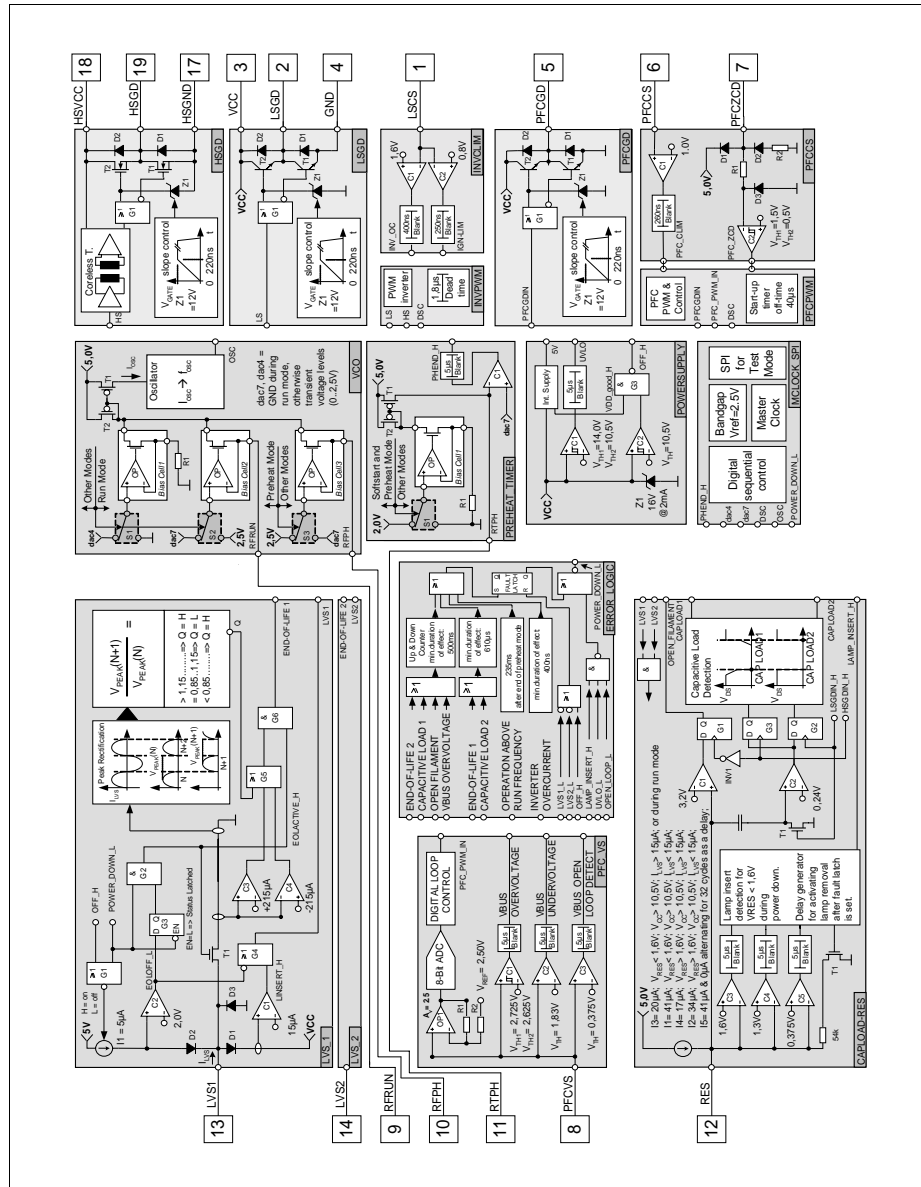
HSVCC 18
HSGD 19
HSGND 17
VCC 3
LSGD 2
GND 4
LSCS 1
PFCGD 5
PFCCS 6
PFCZCD 7

HSGD
Coreless T.
HS
≥1 G1
T2 T1 D2 D1 Z1
slope control
$V_{GATE}$ Z1 =12V
0 220ns t

LSGD
VCC
LS
≥1 G1
T2 T1 D2 D1 Z1
slope control
$V_{GATE}$ Z1 =12V
0 220ns t

INVCLIM
1.6V 0.8V
C1 C2
INV_OC
400ns Blank
250ns Blank
IGN-LIM

INVPWM
LS HS OSC
PWM inverter
1.8µs Dead time

PFCGD
VCC
≥1 G1
T2 T1 D2 D1 Z1
PFCGDIN
slope control
$V_{GATE}$ Z1 =12V
0 220ns t

PFCCS
C1 1.0V
260ns Blank
PFC_CLIM
5,0V
R1 R2 D1 D2 D3
PFC_ZCD
C2
$V_{TH1}$=1,5V $V_{TH2}$=0,5V

PFCPWM
PFCGDIN
PFC_PWM_IN
OSC
PFC PWM & Control
Start-up timer off-time 40µs

VCO
5,0V
T1 T2
$I_{OSC}$
Oscillator
$I_{OSC} \to f_{OSC}$
OSC
dac7, dac4 = GND during run mode, otherwise transient voltage levels (0...2,5V)
Other Modes
Run Mode
Preheat Mode
Other Modes
OP1 OP2 OP3
Bias Cell1 Bias Cell2 Bias Cell3
R1
dac4 S1 dac7 S2 S3
2,5V RFRUN
2,5V RFPH

PREHEAT_TIMER
5,0V
PHEND_H
5µs Blank
C1
dac7
Softstart and Preheat Mode
Other Modes
2,0V
S1
OP
Bias Cell1
R1
RTPH
T1 T2

POWERSUPPLY
5V UVLO
Int. Supply
5µs Blank
VDD_good_H
& G3
OFF_H
C1 C2
$V_{TH1}$=14,0V $V_{TH2}$=10,5V
$V_{TH}$=10,5V
VCC
Z1 16V @2mA

MCLOCK_SPI
SPI for Test Mode
Bandgap Vref=2,5V
Master Clock
Digital sequential control
PHEND_H dac4 dac7 OSC OSC POWER_DOWN_L

LVS1 13
LVS2 14
RFRUN 9
RFPH 10
RTPH 11
PFCVS 8
RES 12

LVS_1
5V
H = on L = off
≥1 G1
OFF_H
POWER_DOWN_L
I1 = 5µA
C2 2,0V
EOL_OFF_L
& G2
G3 EN
EN=L => Status Latched
D2 D1 D3
$I_{LVS}$
T1
& G4
C1 LINSERT_H
15µA
VCC
C3 +215µA
C4 -215µA
EOLACTIVE_H
G5 G6 Q
Peak Rectification
$I_{LVS}$ $V_{PEAK}(N)$ $V_{PEAK}(N+1)$ N N+1
$\frac{V_{PEAK}(N+1)}{V_{PEAK}(N)}$ =
> 1,15 ........=> Q = H
> 0,85...1,15=> Q = L
< 0,85 ........=> Q = H
END-OF-LIFE 1
LVS1
LVS_2
END-OF-LIFE 2
LVS2

PFC_VS
$A_V$ = 2.5
OP1 R1 R2
8-Bit ADC
$V_{REF}$ = 2,50V
DIGITAL LOOP CONTROL
PFC_PWM_IN
C1 5µs Blank VBUS OVERVOLTAGE
$V_{TH1}$ = 2,725V $V_{TH2}$ = 2,625V
C2 5µs Blank VBUS UNDERVOLTAGE
$V_{TH}$ = 1,83V
C3 5µs Blank VBUS OPEN LOOP DETECT
$V_{TH}$ = 0,375V

ERROR_LOGIC
END-OF-LIFE 2
CAPACITIVE LOAD 1
OPEN FILAMENT
VBUS OVERVOLTAGE
END-OF-LIFE 1
CAPACITIVE LOAD 2
OPERATION ABOVE RUN FREQUENCY
INVERTER OVERCURRENT
LVS1_L LVS2_L LAMP_INSERT_H UVLO_L OPEN_LOOP_L
≥1 ≥1 ≥1 ≥1 ≥1
Up & Down Counter min duration of effect: 500ms
min duration of effect: 610µs
235ms after end of preheat mode
min duration of effect: 400ns
& 
S FAULT LATCH R Q
POWER_DOWN_L

CAPLOAD-RES
5,0V
I3= 20µA; $V_{RES}$< 1,6V; $I_{LVS}$> 15µA; or during run mode
I1= 41µA; $V_{RES}$< 1,6V; $V_{C2}$> 10,5V; $I_{LVS}$> 15µA;
I4= 17µA; $V_{RES}$> 1,6V; $V_{C2}$> 10,5V; $I_{LVS}$> 15µA;
I2= 34µA; $V_{RES}$> 1,6V; $V_{C2}$> 10,5V; $I_{LVS}$< 15µA;
I5= 41µA & 0µA alternating for 32 cycles as a delay;
1,6V C3 5µs Blank
1,3V C4 5µs Blank
0,375V C5 5µs Blank
Lamp insert detection for VRES < 1.6V during power down.
Delay generator for activating lamp removal after fault latch is set.
54k T1
3,2V C1 0,24V C2 INV
G1 G2 G3 D Q
LVS1 LVS2 &
OPEN_FILAMENT CAPLOAD1
Capacitive Load Detection
$V_{DS}$ CAPLOAD1 CAPLOAD2
LSGDIN_H HSGDIN_H
CAPLOAD2 LAMP_INSERT_H